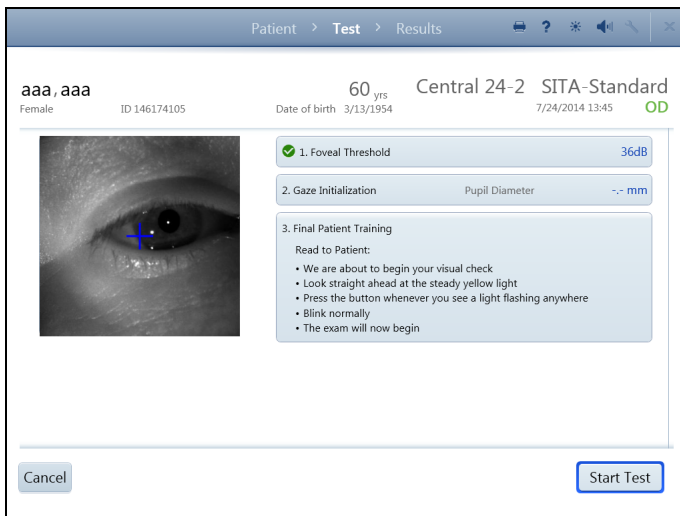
Patient > Test > Results

aaa, aaa
Female ID 146174105

60 yrs
Date of birth 3/13/1954

Central 24-2 SITA-Standard
7/24/2014 13:45 OD

1. Foveal Threshold 36dB

2. Gaze Initialization Pupil Diameter -.- mm

3. Final Patient Training

Read to Patient:

• We are about to begin your visual check
• Look straight ahead at the steady yellow light
• Press the button whenever you see a light flashing anywhere
• Blink normally
• The exam will now begin

Cancel

Start Test